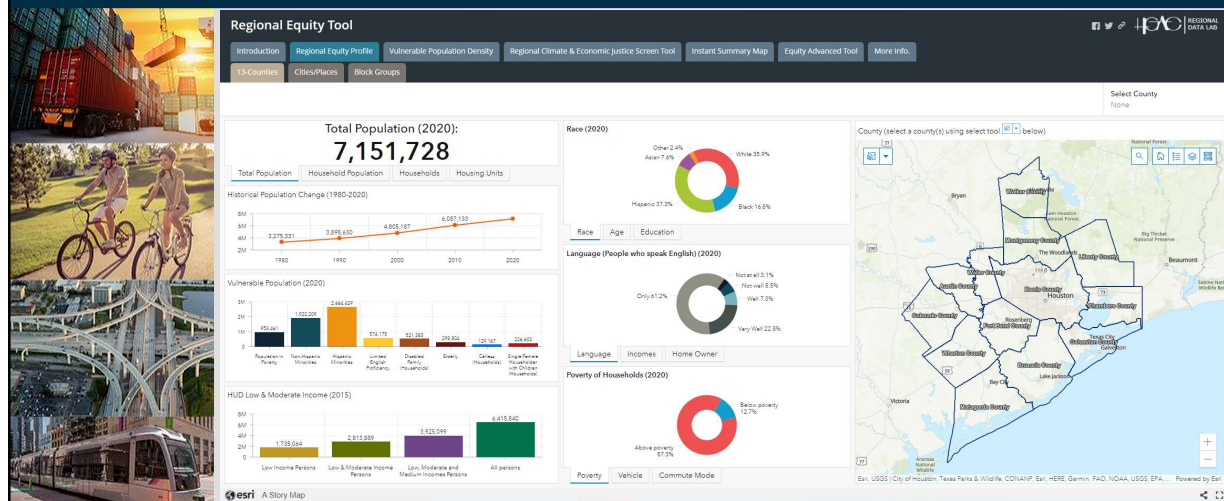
Regional Equity Tool

REGIONAL DATA LAB

Introduction | Regional Equity Profile | Vulnerable Population Density | Regional Climate & Economic Justice Screen Tool | Instant Summary Map | Equity Advanced Tool | More Info.

13-Counties | Cities/Places | Block Groups

Select County
None

Total Population (2020):
7,151,728

Total Population | Household Population | Households | Housing Units

Historical Population Change (1980-2020)

8M
6M
4M
2M

3,275,331 | 3,895,630 | 4,805,187 | 6,087,133

1980 | 1990 | 2000 | 2010 | 2020

Vulnerable Population (2020)

3M
2M
1M
0

950,461 | 1,922,209 | 2,444,429 | 574,175 | 521,383 | 299,904 | 120,167 | 224,403

Population in Poverty | Non-Hispanic Minorities | Hispanic Minorities | Limited English Proficiency | Disabled Family (Households) | Elderly | Carless (Households) | Single-Female Householder with Children (Households)

HUD Low & Moderate Income (2015)

8M
6M
4M
2M
0

1,735,064 | 2,813,889 | 3,925,099 | 6,415,840

Low Income Persons | Low & Moderate Income Persons | Low, Moderate and Medium Incomes Persons | All persons

Race (2020)

Other 2.4%
Asian 7.6%
White 35.9%
Hispanic 37.3%
Black 16.8%

Race | Age | Education

Language (People who speak English) (2020)

Not at all 3.1%
Not well 5.5%
Well 7.3%
Only 61.2%
Very Well 22.8%

Language | Incomes | Home Owner

Poverty of Households (2020)

Below poverty 12.7%
Above poverty 87.3%

Poverty | Vehicle | Commute Mode

County (select a county(s) using select tool below)

Walker County
Montgomery County
Liberty County
Waller County
Austin County
Harris County
Houston
Chambers County
Colorado County
Fort Bend County
Galveston County
Wharton County
Brazoria County
Matagorda County
Bryan
The Woodlands
Beaumont
Rosenberg
Texas City
Galveston
Lake Jackson
Bay City
Victoria
Sam Houston National Forest
Big Thicket National Preserve
Sabine Natl
National Forest

Esri, USGS | City of Houston, Texas Parks & Wildlife, CONANP, Esri, HERE, Garmin, FAO, NOAA, USGS, EPA, ... Powered by Esri

esri A Story Map